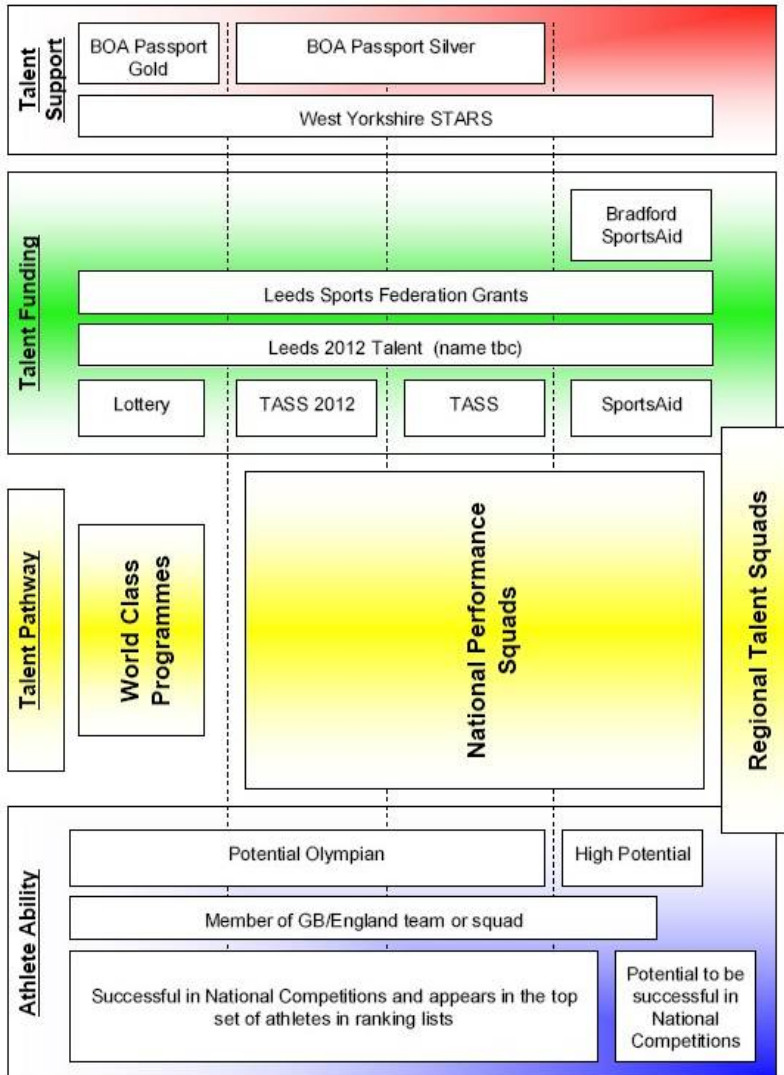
Talent Support

BOA Passport Gold

BOA Passport Silver

West Yorkshire STARS

Talent Funding

Bradford SportsAid

Leeds Sports Federation Grants

Leeds 2012 Talent (name tbc)

Lottery

TASS 2012

TASS

SportsAid

Talent Pathway

World Class Programmes

National Performance Squads

Regional Talent Squads

Athlete Ability

Potential Olympian

High Potential

Member of GB/England team or squad

Successful in National Competitions and appears in the top set of athletes in ranking lists

Potential to be successful in National Competitions